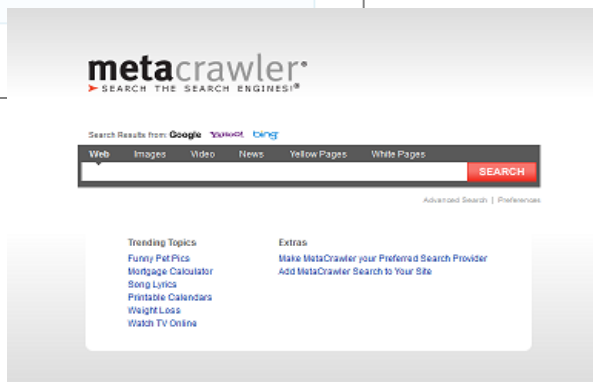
metacrawler®
SEARCH THE SEARCH ENGINES!®

Search Results from: Google YAHOO! bing

Web Images Video News Yellow Pages White Pages

SEARCH

Advanced Search | Preferences

Trending Topics
Funny Pet Pics
Mortgage Calculator
Song Lyrics
Printable Calendars
Weight Loss
Watch TV Online

Extras
Make MetaCrawler your Preferred Search Provider
Add MetaCrawler Search to Your Site